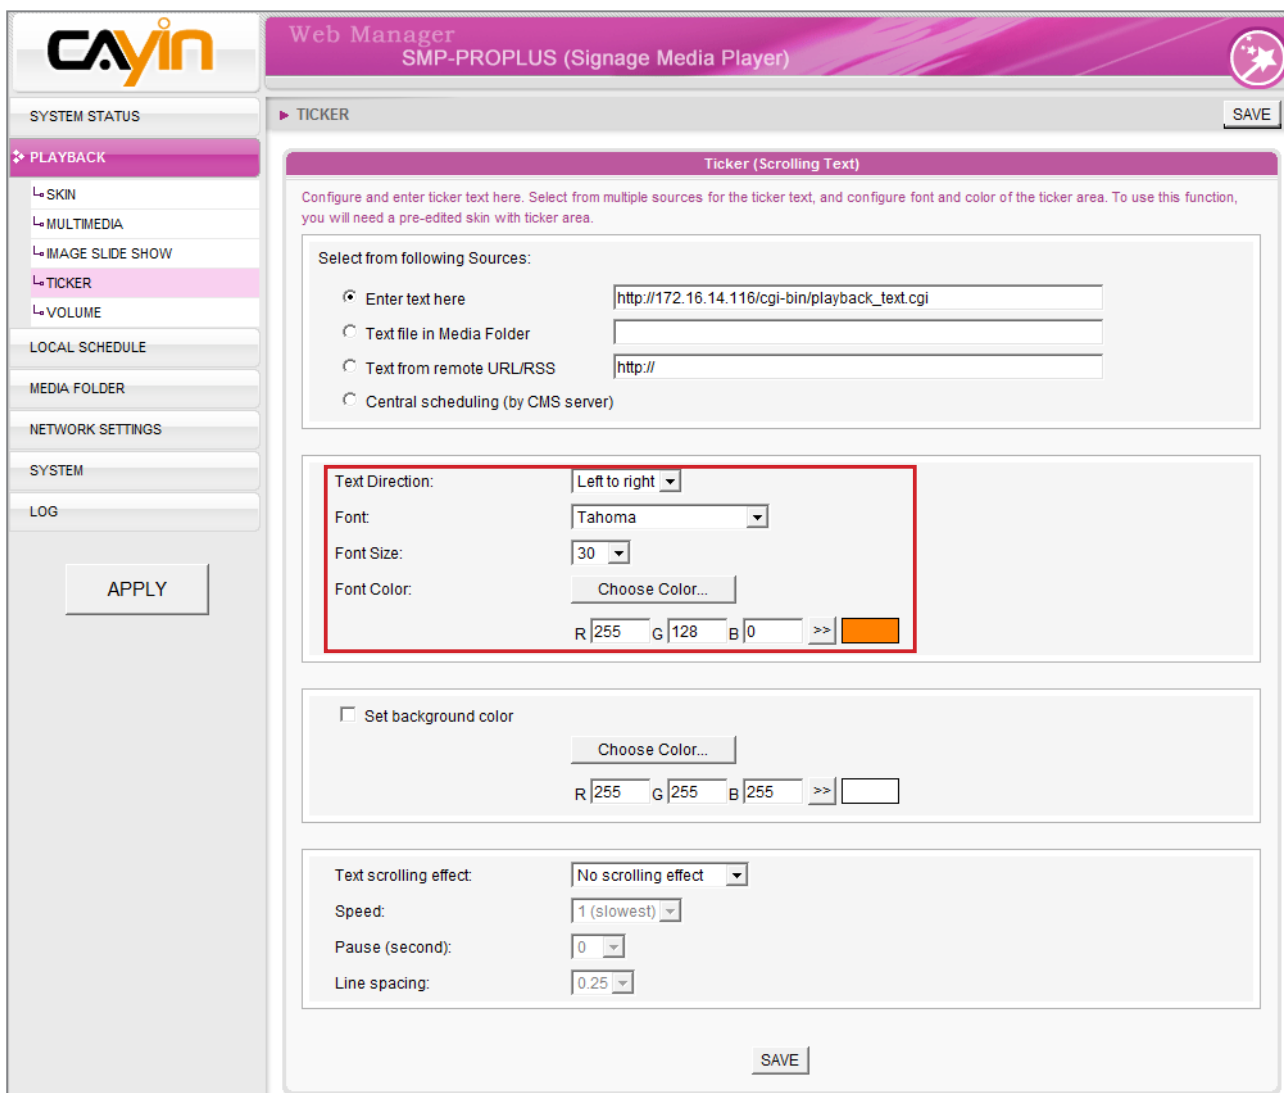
CAYIN

Web Manager
SMP-PROPLUS (Signage Media Player)

SYSTEM STATUS
PLAYBACK
SKIN
MULTIMEDIA
IMAGE SLIDE SHOW
TICKER
VOLUME
LOCAL SCHEDULE
MEDIA FOLDER
NETWORK SETTINGS
SYSTEM
LOG

APPLY

▸ TICKER

SAVE

Ticker (Scrolling Text)

Configure and enter ticker text here. Select from multiple sources for the ticker text, and configure font and color of the ticker area. To use this function, you will need a pre-edited skin with ticker area.

Select from following Sources:

Enter text here http://172.16.14.116/cgi-bin/playback_text.cgi
Text file in Media Folder
Text from remote URL/RSS http://
Central scheduling (by CMS server)

Text Direction: Left to right
Font: Tahoma
Font Size: 30
Font Color: Choose Color...
R 255 G 128 B 0 >>

Set background color
Choose Color...
R 255 G 255 B 255 >>

Text scrolling effect: No scrolling effect
Speed: 1 (slowest)
Pause (second): 0
Line spacing: 0.25

SAVE